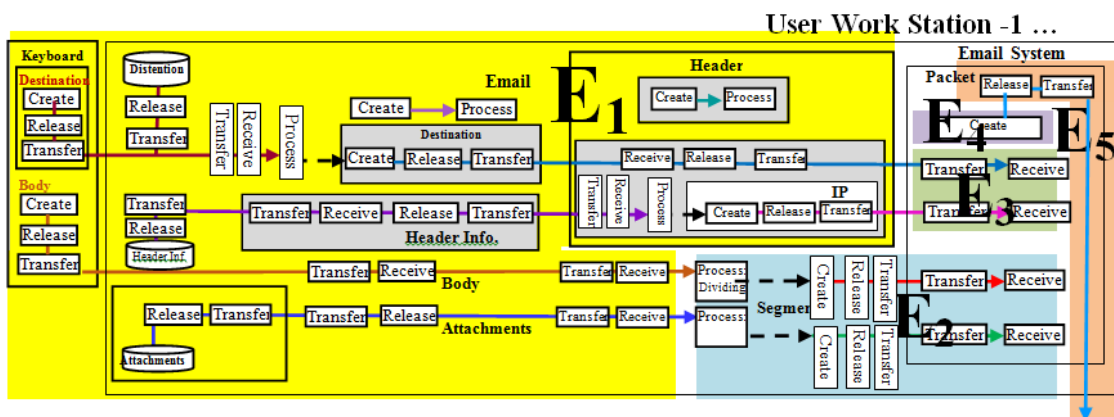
User Work Station -1 …

Keyboard
Destination
Create
Release
Transfer
Body
Create
Release
Transfer

Distention
Release
Transfer
Transfer
Receive
Process
Transfer
Release
Header Inf.

Email
Create
Process
Destination
Create
Release
Transfer
Transfer
Receive
Release
Transfer
Header Info.
Transfer
Receive
Body
Release
Transfer
Attachments
Transfer
Release
Attachments
Transfer
Receive
Transfer
Receive

$E_1$
Header
Create
Process
Receive
Release
Transfer
Transfer
Receive
Process
IP
Create
Release
Transfer

Email System
Packet
Release
Transfer
Create
$E_4$
$E_5$
Transfer
Receive
$E_3$
Transfer
Receive

Process: Dividing
Process:
Segment
Create
Release
Transfer
Create
Release
Transfer
$E_2$
Transfer
Receive
Transfer
Receive